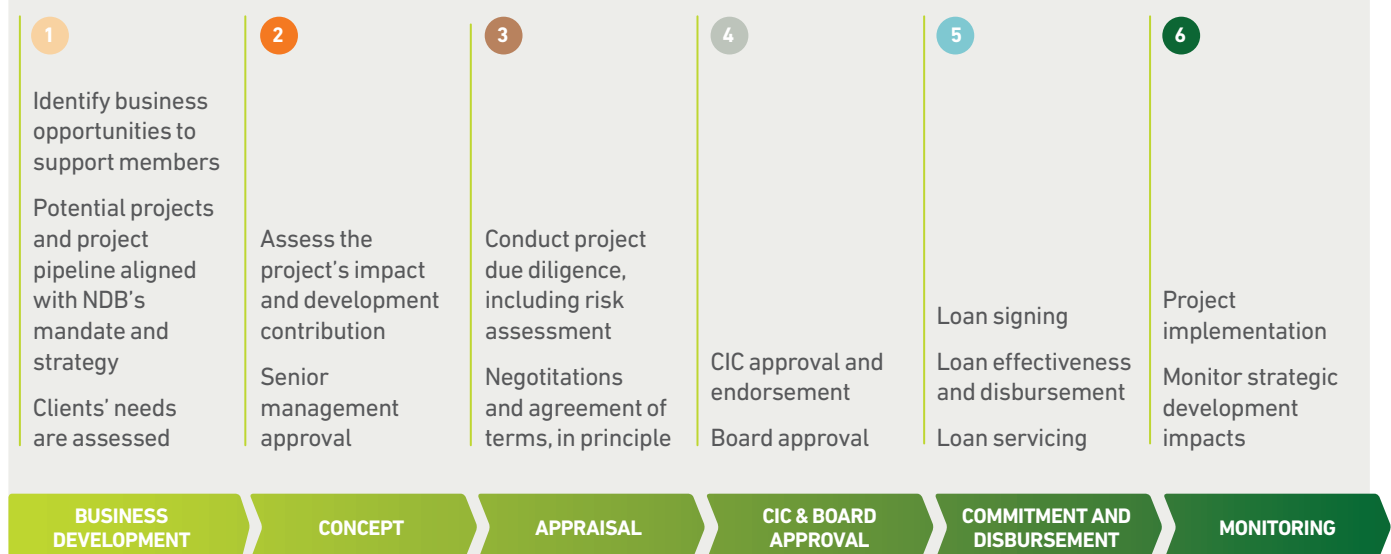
1

Identify business opportunities to support members

Potential projects and project pipeline aligned with NDB's mandate and strategy

Clients' needs are assessed

2

Assess the project's impact and development contribution

Senior management approval

3

Conduct project due diligence, including risk assessment

Negotitations and agreement of terms, in principle

4

CIC approval and endorsement

Board approval

5

Loan signing

Loan effectiveness and disbursement

Loan servicing

6

Project implementation

Monitor strategic development impacts

BUSINESS DEVELOPMENT

CONCEPT

APPRAISAL

CIC & BOARD APPROVAL

COMMITMENT AND DISBURSEMENT

MONITORING